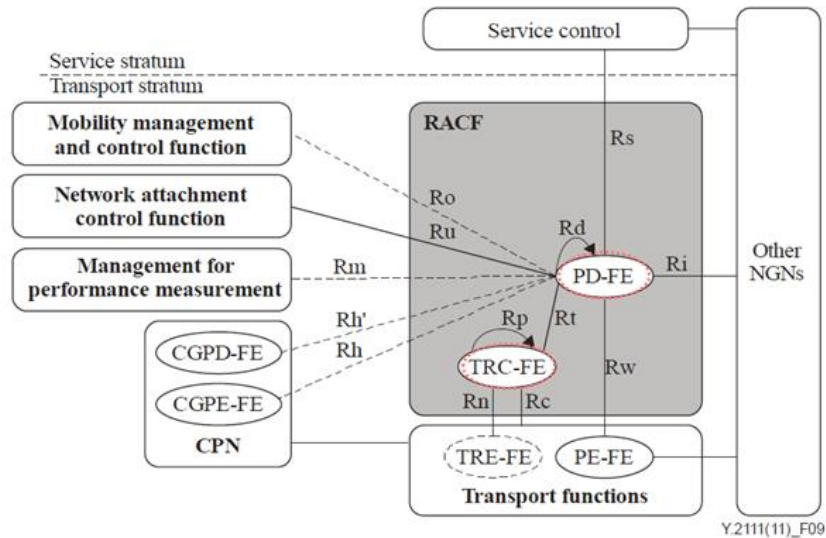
Service control

Service stratum

Transport stratum

Mobility management and control function

Network attachment control function

Management for performance measurement

RACF

Rs

Ro

Ru

Rd

Rm

PD-FE

Ri

Other NGNs

Rh'

Rh

Rp

Rt

CGPD-FE

CGPE-FE

TRC-FE

Rw

Rn

Rc

CPN

TRE-FE

PE-FE

Transport functions

Y.2111(11)_F09